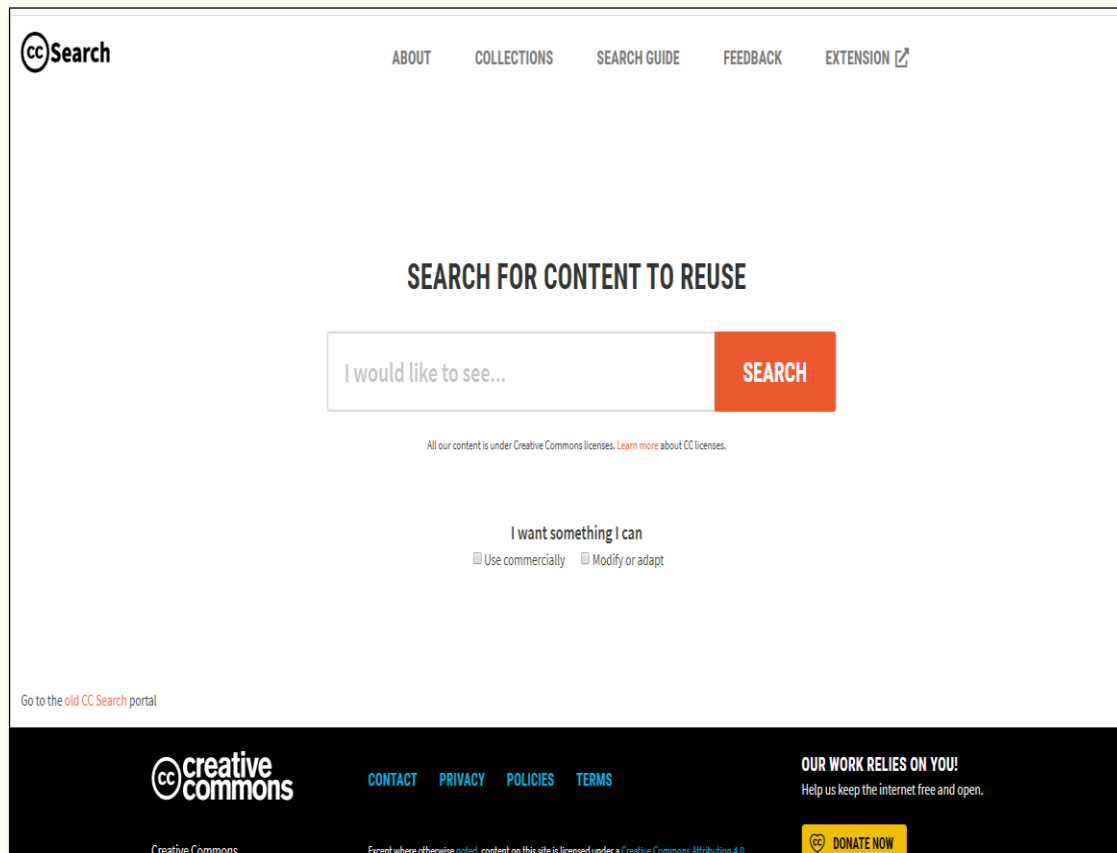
cc Search

ABOUT COLLECTIONS SEARCH GUIDE FEEDBACK EXTENSION

SEARCH FOR CONTENT TO REUSE

I would like to see... SEARCH

All our content is under Creative Commons licenses. Learn more about CC licenses.

I want something I can

Use commercially Modify or adapt

Go to the old CC Search portal

cc creative commons

CONTACT PRIVACY POLICIES TERMS

OUR WORK RELIES ON YOU!

Help us keep the internet free and open.

Creative Commons

Except where otherwise noted, content on this site is licensed under a Creative Commons Attribution 4.0

DONATE NOW